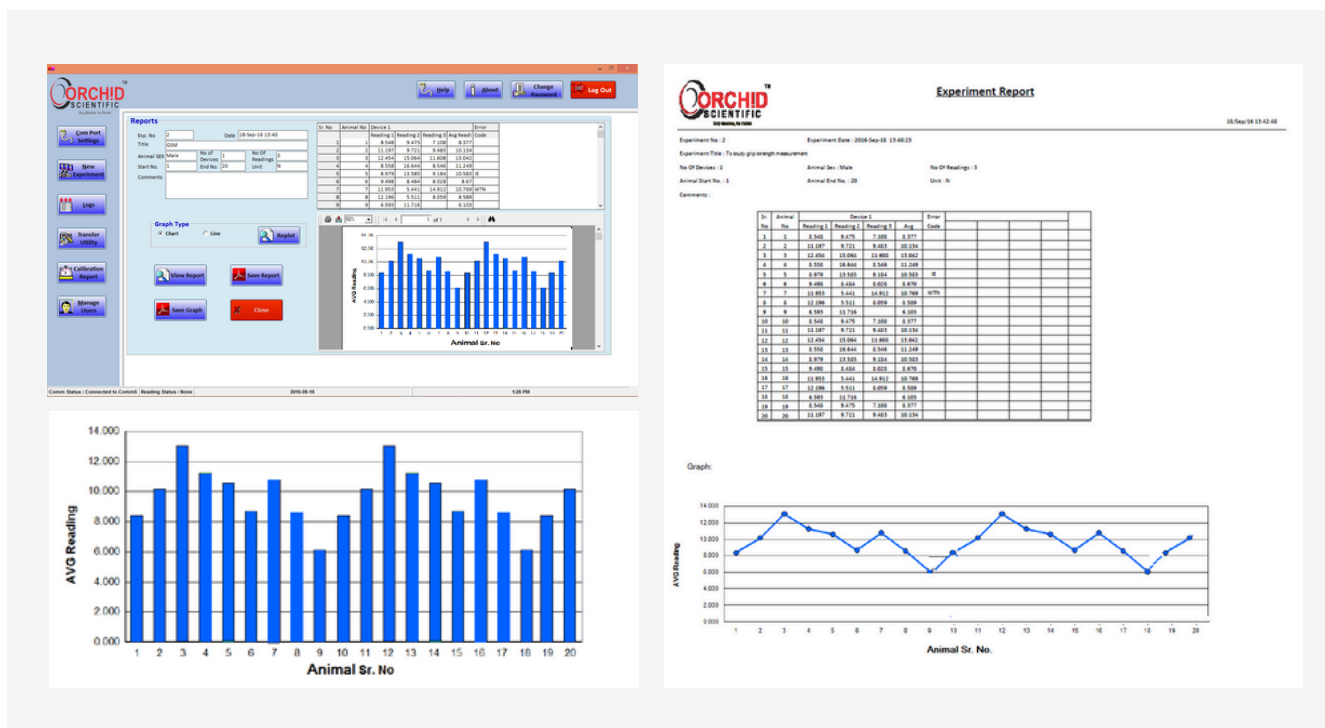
ORCHID SCIENTIFIC

Help | About | Change Password | Log Out

Com Port Settings
New Experiment
Logs
Transfer Utility
Calibration Report
Manage Users

Reports

Exp. No 2
Date 18-Sep-16 13:40
Title GSM
Animal SEX Male
No of Devices 1
No Of Readings 3
Start No. 1
End No. 20
Unit N
Comments

| Sr. No | Animal No | Reading 1 | Reading 2 | Reading 3 | Avg Readi | Error Code |
|---|---|---|---|---|---|---|
| 1 | 1 | 8.548 | 9.475 | 7.108 | 8.377 | |
| 2 | 2 | 11.187 | 9.721 | 9.483 | 10.134 | |
| 3 | 3 | 12.454 | 15.064 | 11.608 | 13.042 | |
| 4 | 4 | 8.558 | 18.644 | 8.546 | 11.249 | |
| 5 | 5 | 8.979 | 13.585 | 9.184 | 10.583 | IE |
| 6 | 6 | 9.498 | 8.484 | 8.028 | 8.67 | |
| 7 | 7 | 11.953 | 5.441 | 14.912 | 10.769 | WTN |
| 8 | 8 | 12.196 | 5.511 | 8.059 | 8.589 | |
| 9 | 9 | 6.583 | 11.716 | | 6.100 | |

Graph Type
Chart   Line
Replot

View Report
Save Report
Save Graph
Close

AVG Reading
Animal Sr. No

Comm Status : Connected to Comm8 | Reading Status : None | 2016-09-18 | 1:26 PM

14.000
12.000
10.000
8.000
6.000
4.000
2.000
0.000
AVG Reading
1 2 3 4 5 6 7 8 9 10 11 12 13 14 15 16 17 18 19 20
Animal Sr. No

ORCHID SCIENTIFIC
Experiment Report
18/Sep/16 13:42:46

Experiment No : 2
Experiment Date : 2016-Sep-18 13:40:25
Experiment Title : To study grip strength measurement
No Of Devices : 1
Animal Sex : Male
No Of Readings : 3
Animal Start No. : 1
Animal End No. : 20
Unit : N
Comments :

| Sr. No | Animal No | Reading 1 | Reading 2 | Reading 3 | Avg | Error Code |
|---|---|---|---|---|---|---|
| 1 | 1 | 8.548 | 9.475 | 7.108 | 8.377 | |
| 2 | 2 | 11.187 | 9.721 | 9.483 | 10.134 | |
| 3 | 3 | 12.454 | 15.064 | 11.608 | 13.042 | |
| 4 | 4 | 8.558 | 18.644 | 8.546 | 11.249 | |
| 5 | 5 | 8.979 | 13.585 | 9.184 | 10.583 | IE |
| 6 | 6 | 9.498 | 8.484 | 8.028 | 8.670 | |
| 7 | 7 | 11.953 | 5.441 | 14.912 | 10.769 | WTN |
| 8 | 8 | 12.196 | 5.511 | 8.059 | 8.589 | |
| 9 | 9 | 6.583 | 11.716 | | 6.103 | |
| 10 | 10 | 8.548 | 8.475 | 7.108 | 8.377 | |
| 11 | 11 | 11.187 | 9.721 | 9.483 | 10.134 | |
| 12 | 12 | 12.454 | 15.064 | 11.608 | 13.042 | |
| 13 | 13 | 8.558 | 18.644 | 8.546 | 11.249 | |
| 14 | 14 | 8.979 | 13.505 | 9.184 | 10.583 | |
| 15 | 15 | 9.498 | 8.484 | 8.028 | 8.670 | |
| 16 | 16 | 11.953 | 5.441 | 14.912 | 10.769 | |
| 17 | 17 | 12.196 | 5.511 | 8.059 | 8.589 | |
| 18 | 18 | 6.583 | 11.716 | | 6.103 | |
| 19 | 19 | 8.548 | 8.475 | 7.108 | 8.377 | |
| 20 | 20 | 11.187 | 9.721 | 9.483 | 10.134 | |

Graph:

14.000
12.000
10.000
8.000
6.000
4.000
2.000
0.000
AVG Reading
1 2 3 4 5 6 7 8 9 10 11 12 13 14 15 16 17 18 19 20
Animal Sr. No.